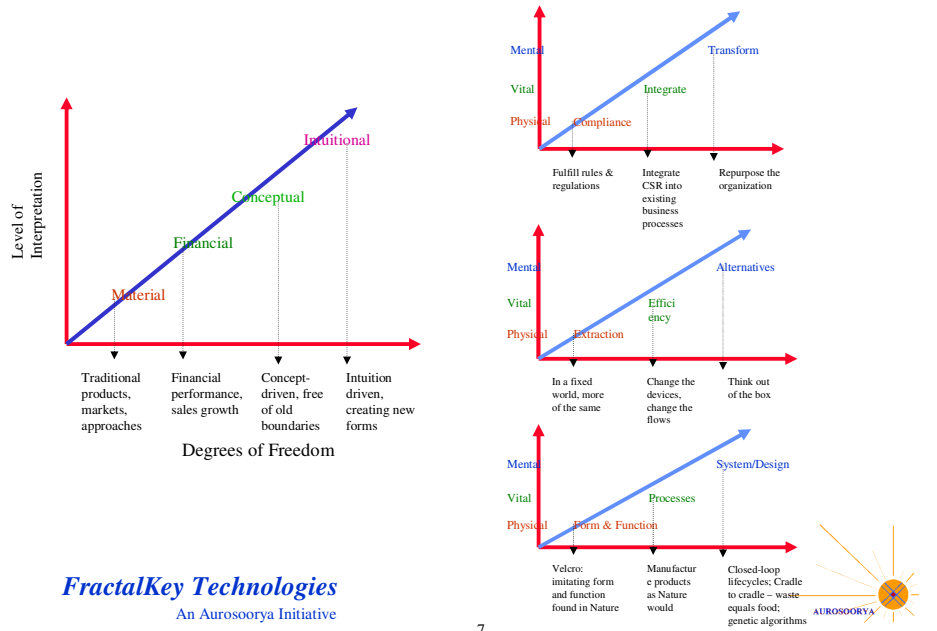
Level of Interpretation

Intuitional

Conceptual

Financial

Material

Traditional products, markets, approaches

Financial performance, sales growth

Concept-driven, free of old boundaries

Intuition driven, creating new forms

Degrees of Freedom

Mental

Vital

Physical

Transform

Integrate

Compliance

Fulfill rules & regulations

Integrate CSR into existing business processes

Repurpose the organization

Mental

Vital

Physical

Alternatives

Effici ency

Extraction

In a fixed world, more of the same

Change the devices, change the flows

Think out of the box

Mental

Vital

Physical

System/Design

Processes

Form & Function

Velcro: imitating form and function found in Nature

Manufactur e products as Nature would

Closed-loop lifecycles; Cradle to cradle – waste equals food; genetic algorithms

FractalKey Technologies

An Aurosoorya Initiative

AUROSOORYA

7